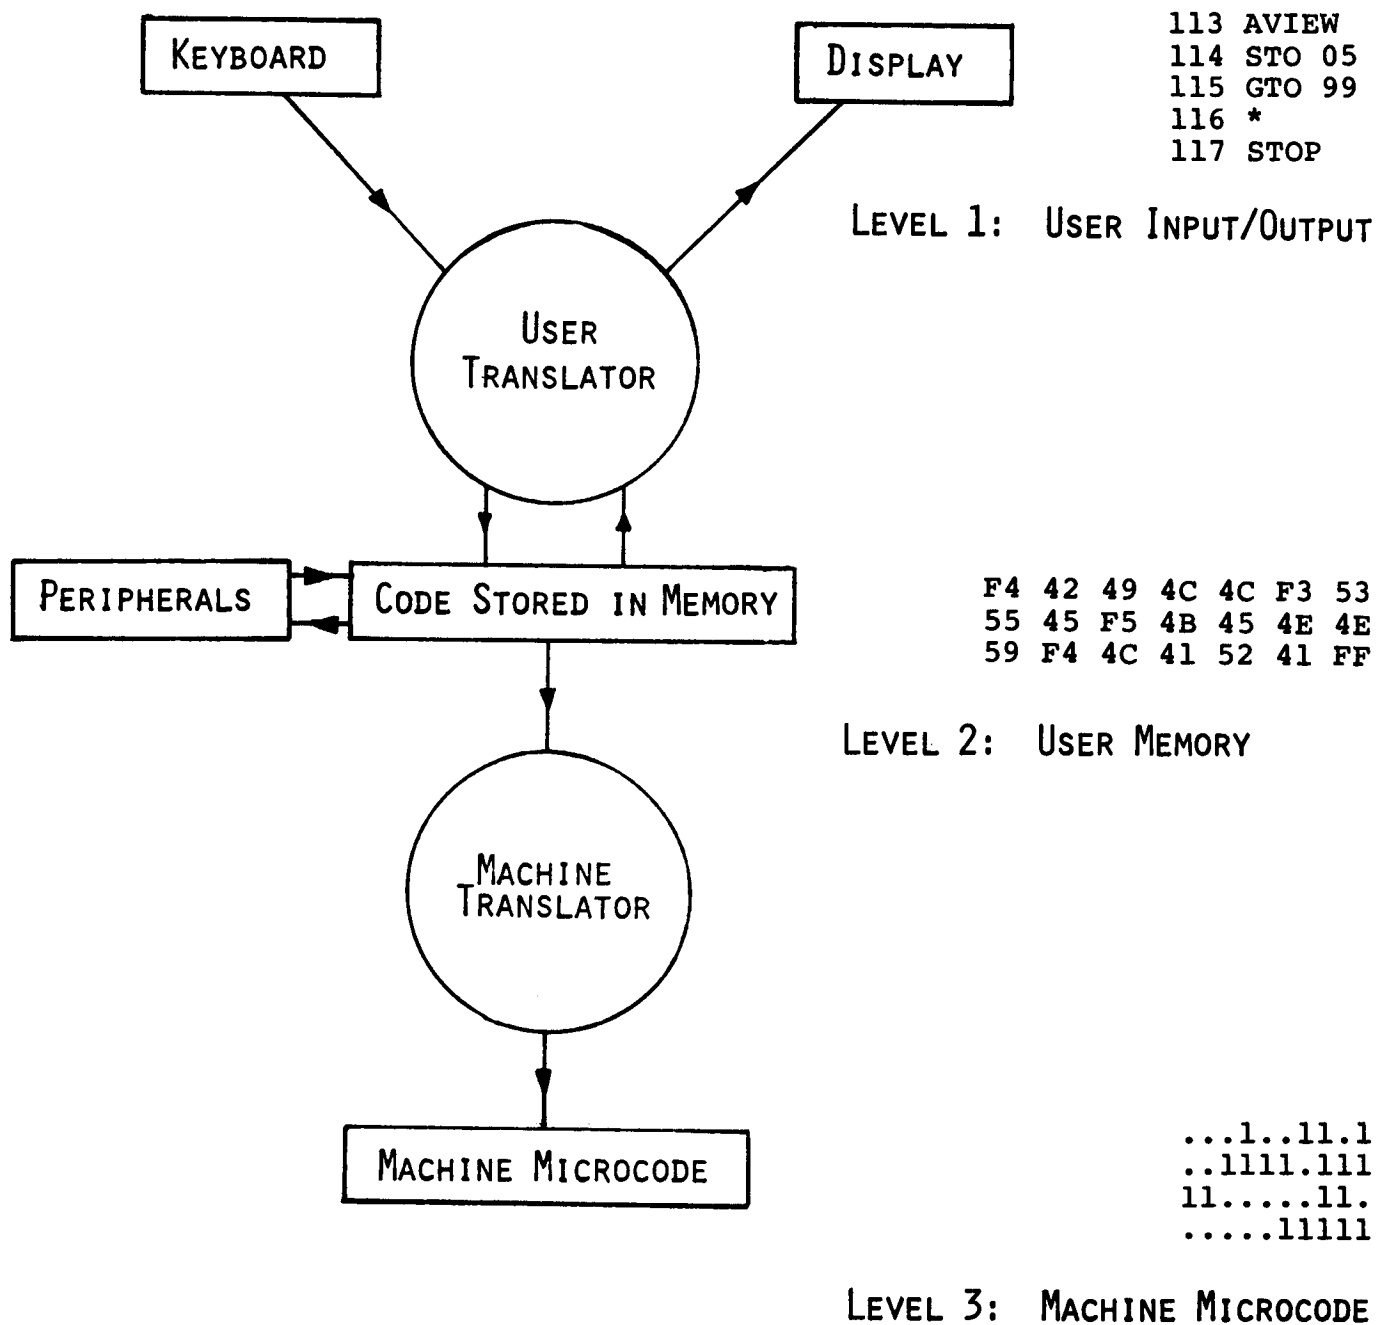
KEYBOARD

DISPLAY

113 AVIEW
114 STO 05
115 GTO 99
116 *
117 STOP

LEVEL 1: USER INPUT/OUTPUT

USER TRANSLATOR

PERIPHERALS

CODE STORED IN MEMORY

F4 42 49 4C 4C F3 53
55 45 F5 4B 45 4E 4E
59 F4 4C 41 52 41 FF

LEVEL 2: USER MEMORY

MACHINE TRANSLATOR

MACHINE MICROCODE

...1..11.1
..1111.111
11.....11.
.....11111

LEVEL 3: MACHINE MICROCODE